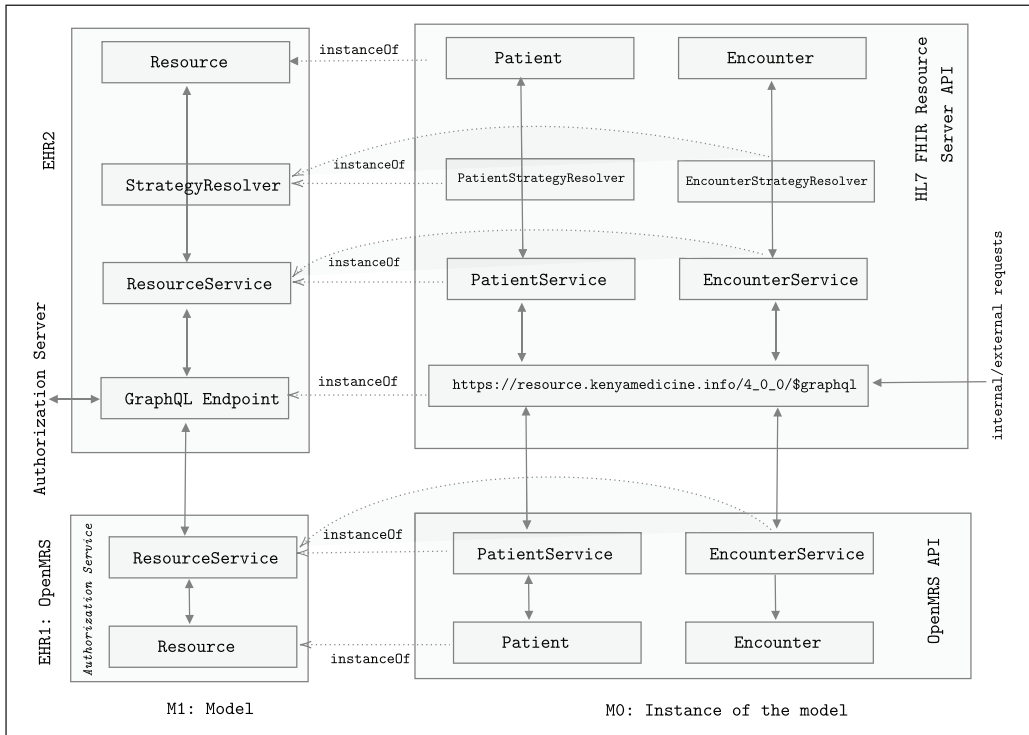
EHR2

Resource

StrategyResolver

ResourceService

GraphQL Endpoint

Authorization Server

instanceOf

instanceOf

instanceOf

instanceOf

Patient

Encounter

PatientStrategyResolver

EncounterStrategyResolver

PatientService

EncounterService

https://resource.kenyamedicine.info/4_0_0/$graphql

HL7 FHIR Resource Server API

internal/external requests

EHR1: OpenMRS

Authorization Service

ResourceService

Resource

instanceOf

instanceOf

PatientService

EncounterService

Patient

Encounter

OpenMRS API

M1: Model

M0: Instance of the model